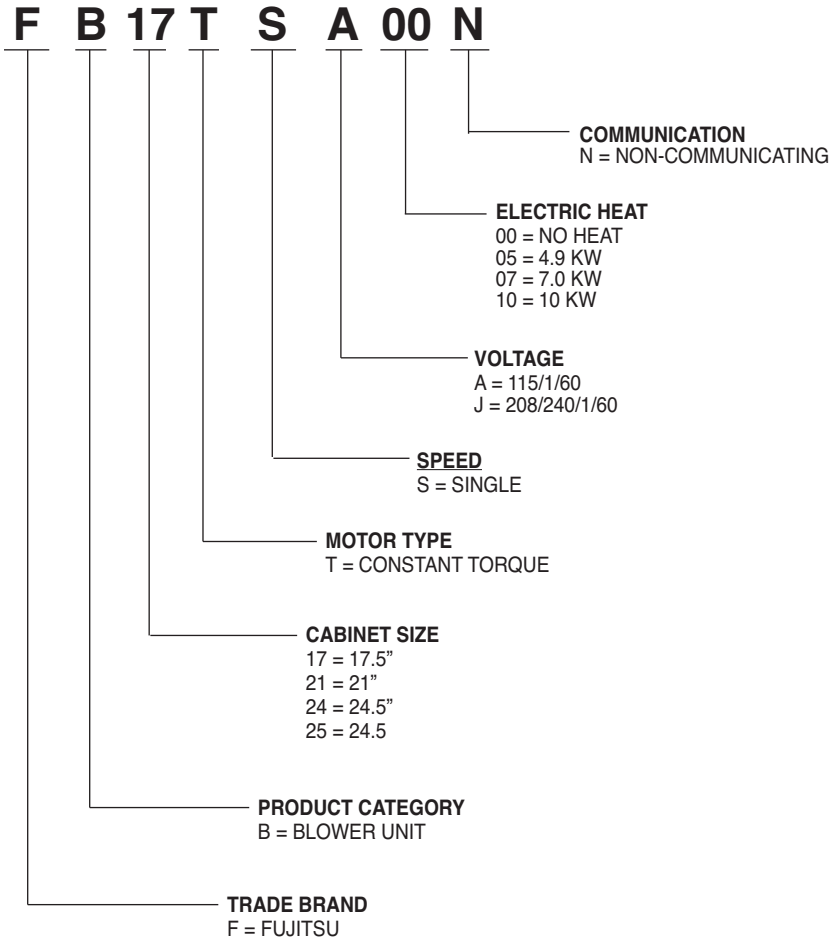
F B 17 T S A 00 N

COMMUNICATION
N = NON-COMMUNICATING

ELECTRIC HEAT
00 = NO HEAT
05 = 4.9 KW
07 = 7.0 KW
10 = 10 KW

VOLTAGE
A = 115/1/60
J = 208/240/1/60

SPEED
S = SINGLE

MOTOR TYPE
T = CONSTANT TORQUE

CABINET SIZE
17 = 17.5"
21 = 21"
24 = 24.5"
25 = 24.5

PRODUCT CATEGORY
B = BLOWER UNIT

TRADE BRAND
F = FUJITSU